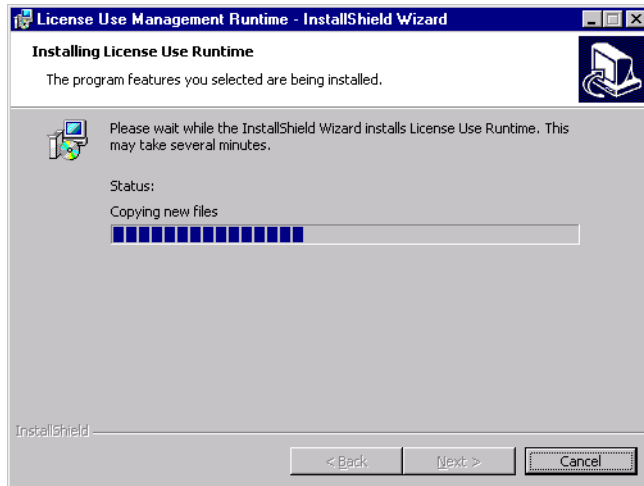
License Use Management Runtime - InstallShield Wizard

Installing License Use Runtime

The program features you selected are being installed.

Please wait while the InstallShield Wizard installs License Use Runtime. This may take several minutes.

Status:

Copying new files

InstallShield

< Back

Next >

Cancel